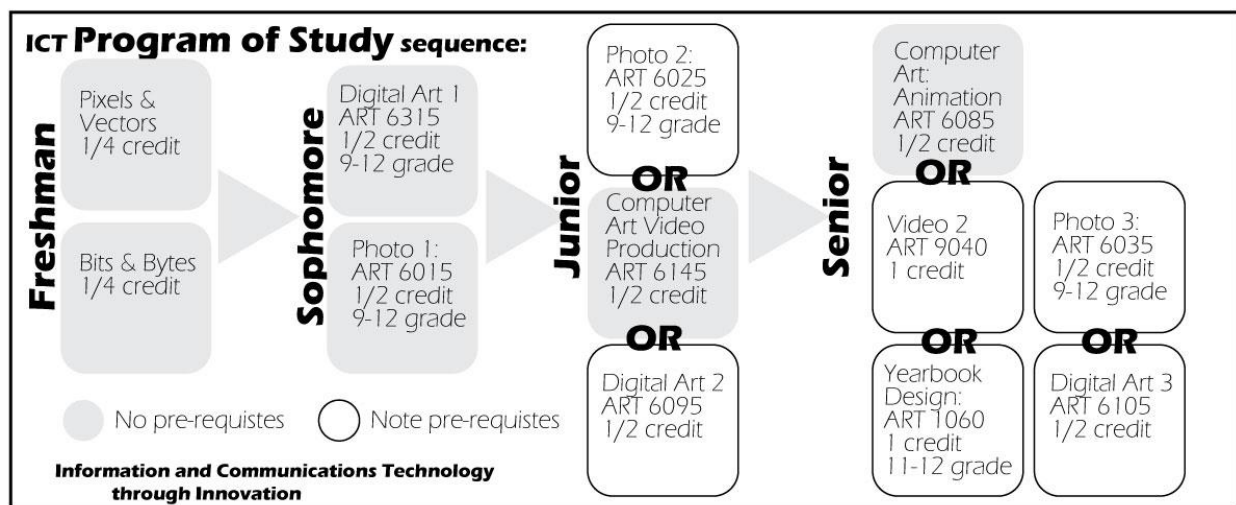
ICT Program of Study sequence:

Freshman

Pixels & Vectors 1/4 credit

Bits & Bytes 1/4 credit

Sophomore

Digital Art 1 ART 6315 1/2 credit 9-12 grade

Photo 1: ART 6015 1/2 credit 9-12 grade

Junior

Photo 2: ART 6025 1/2 credit 9-12 grade

OR

Computer Art Video Production ART 6145 1/2 credit

OR

Digital Art 2 ART 6095 1/2 credit

Senior

Computer Art: Animation ART 6085 1/2 credit

OR

Video 2 ART 9040 1 credit

Photo 3: ART 6035 1/2 credit 9-12 grade

OR

Yearbook Design: ART 1060 1 credit 11-12 grade

OR

Digital Art 3 ART 6105 1/2 credit

No pre-requistes

Note pre-requistes

Information and Communications Technology through Innovation